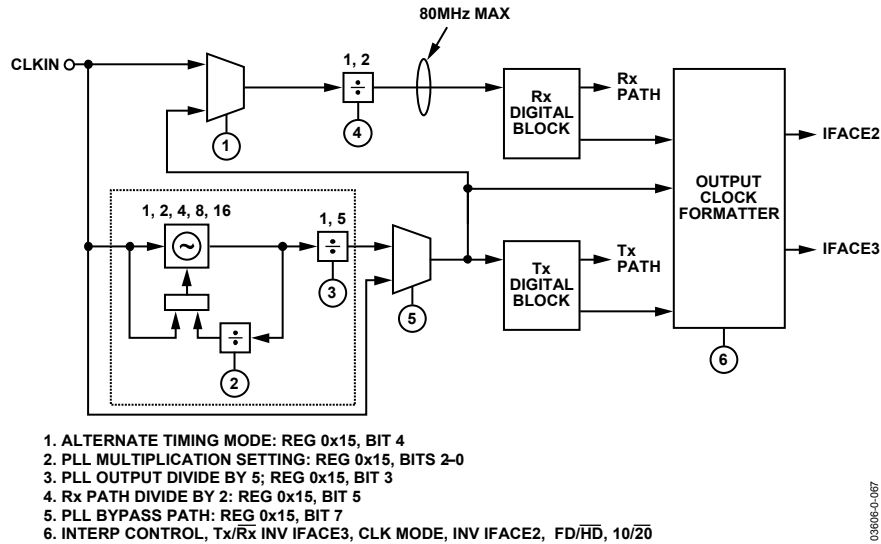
80MHz MAX

CLKIN

1, 2

÷

1

4

Rx DIGITAL BLOCK

Rx PATH

OUTPUT CLOCK FORMATTER

IFACE2

1, 2, 4, 8, 16

1, 5

÷

3

÷

2

5

Tx DIGITAL BLOCK

Tx PATH

IFACE3

6

1. ALTERNATE TIMING MODE: REG 0x15, BIT 4
2. PLL MULTIPLICATION SETTING: REG 0x15, BITS 2–0
3. PLL OUTPUT DIVIDE BY 5; REG 0x15, BIT 3
4. Rx PATH DIVIDE BY 2: REG 0x15, BIT 5
5. PLL BYPASS PATH: REG 0x15, BIT 7
6. INTERP CONTROL, Tx/$\overline{\text{Rx}}$ INV IFACE3, CLK MODE, INV IFACE2, FD/$\overline{\text{HD}}$, 10/$\overline{\text{20}}$

03606-0-067